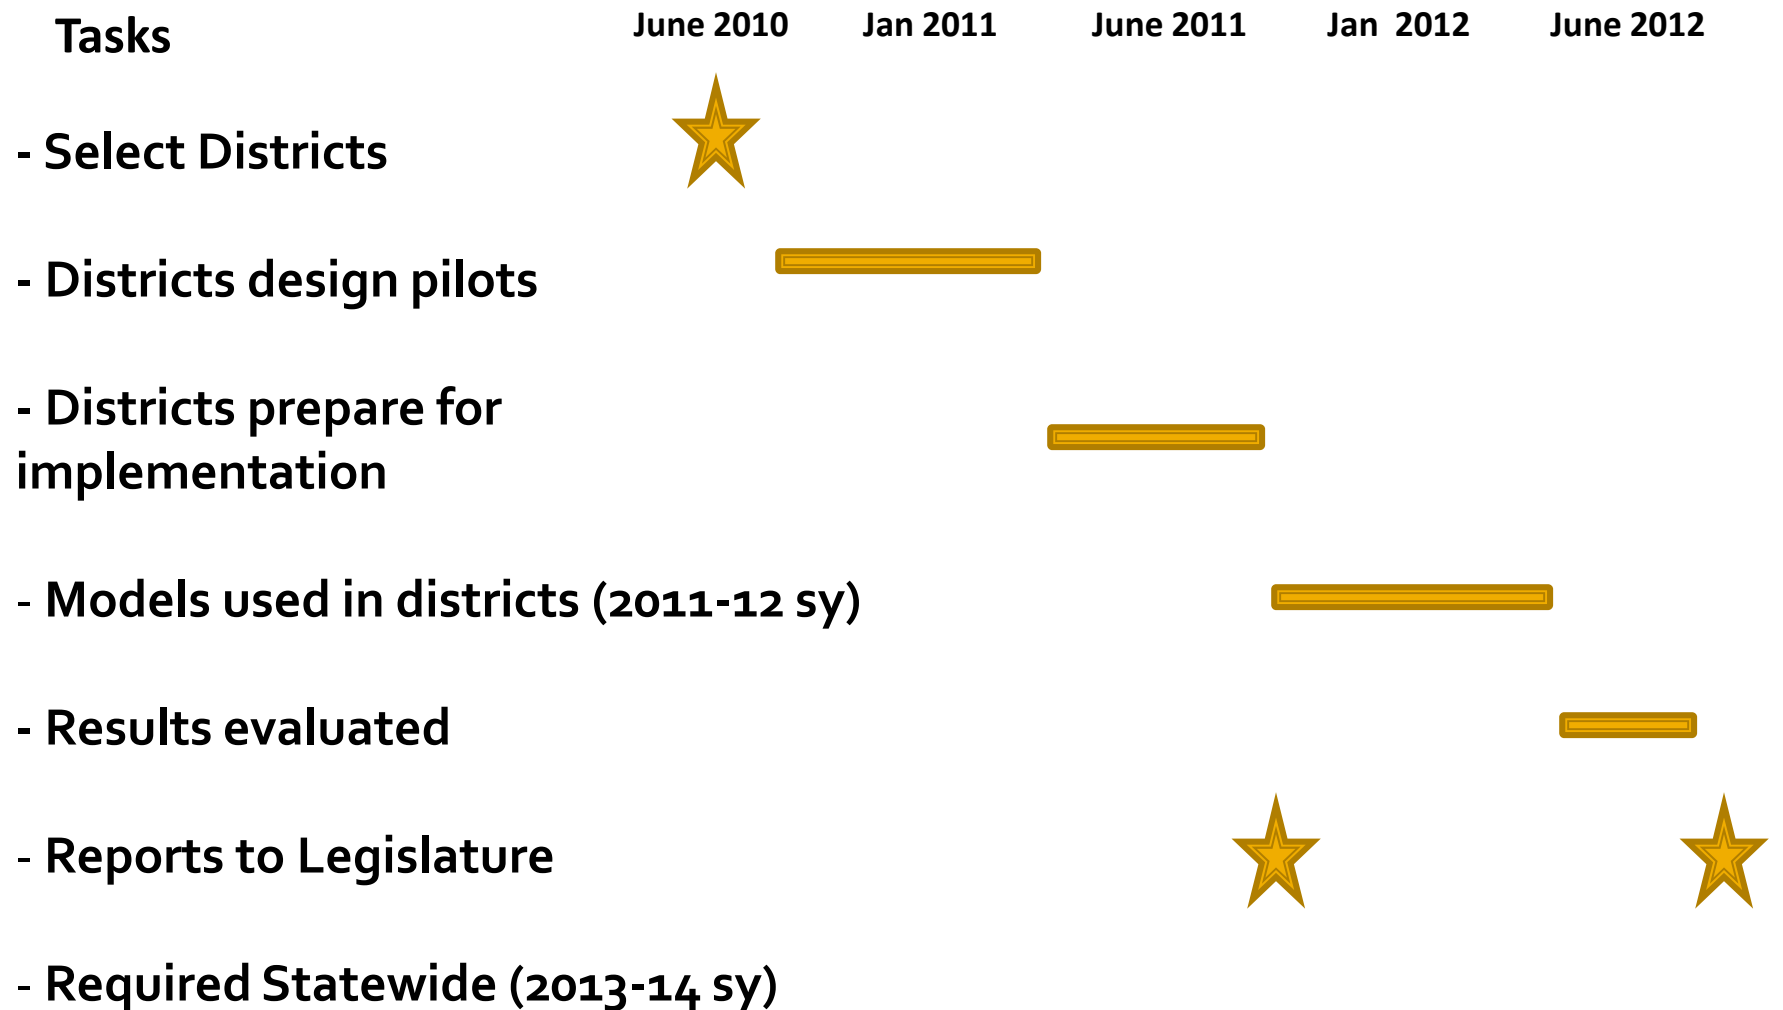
| Tasks | June 2010 | Jan 2011 | June 2011 | Jan 2012 | June 2012 |
|---|---|---|---|---|---|

- Select Districts

- Districts design pilots

- Districts prepare for implementation

- Models used in districts (2011-12 sy)

- Results evaluated

- Reports to Legislature

- Required Statewide (2013-14 sy)